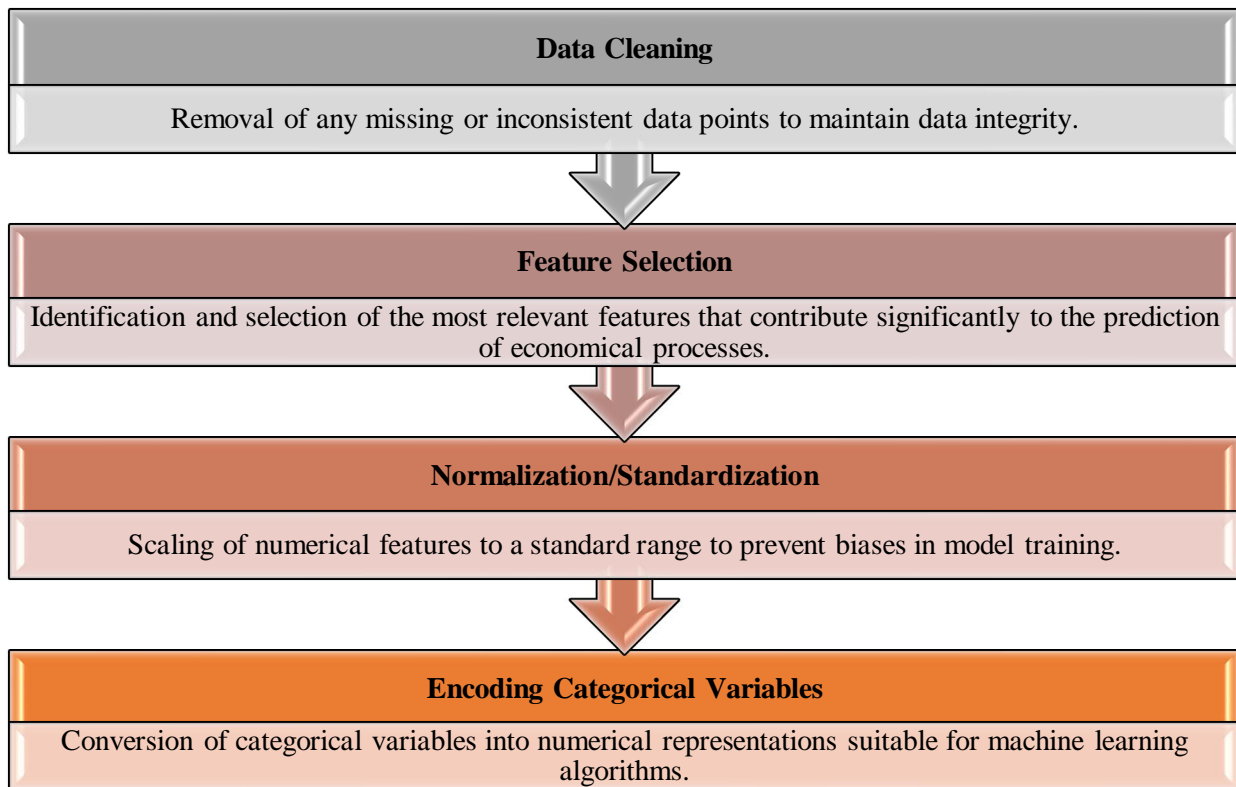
Data Cleaning

Removal of any missing or inconsistent data points to maintain data integrity.

Feature Selection

Identification and selection of the most relevant features that contribute significantly to the prediction of economical processes.

Normalization/Standardization

Scaling of numerical features to a standard range to prevent biases in model training.

Encoding Categorical Variables

Conversion of categorical variables into numerical representations suitable for machine learning algorithms.